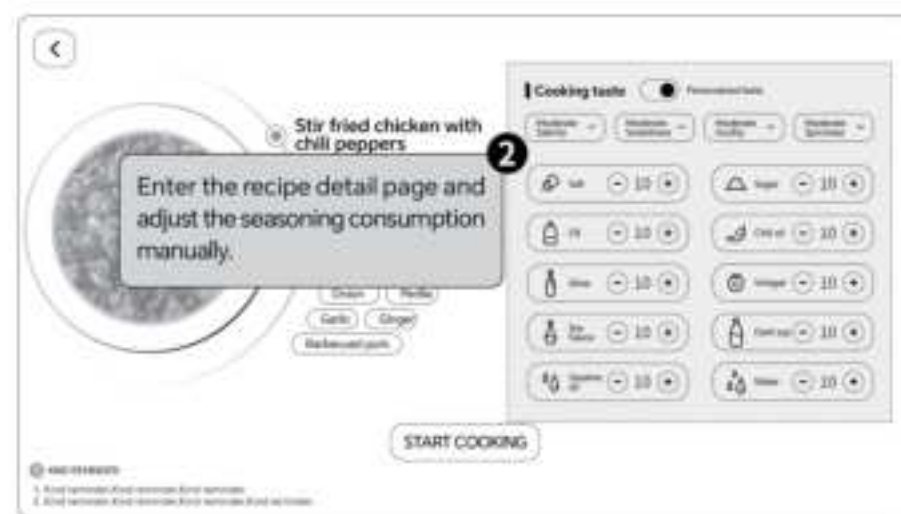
Stir fried chicken with chili peppers

2

Enter the recipe detail page and adjust the seasoning consumption manually.

Cooking taste

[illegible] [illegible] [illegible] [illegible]

Salt 10
Sugar 10
Oil 10
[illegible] 10
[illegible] 10
Vinegar 10
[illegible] 10
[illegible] 10
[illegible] 10
Water 10

Onion Pacilla
Garlic Ginger
Barbecued pork

START COOKING

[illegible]
1. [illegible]
2. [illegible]